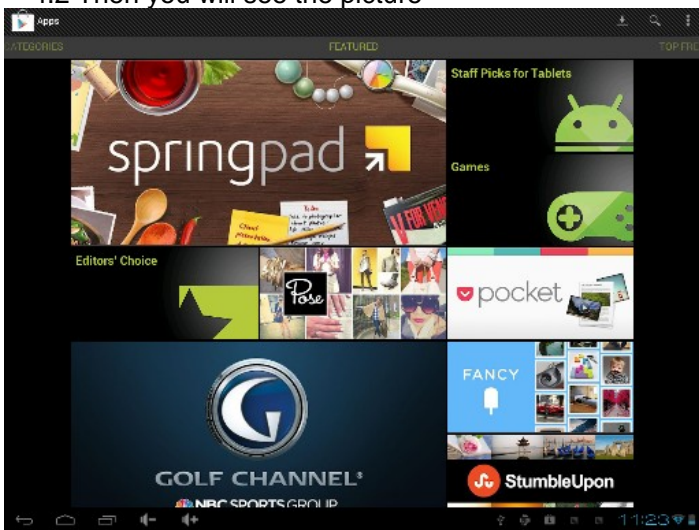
4.2 Then you will see the picture

Apps

CATEGORIES

FEATURED

TOP FRE

springpad

Staff Picks for Tablets

Games

Editors' Choice

Pose

pocket

FANCY

GOLF CHANNEL®

NBC SPORTS GROUP

StumbleUpon

11:23